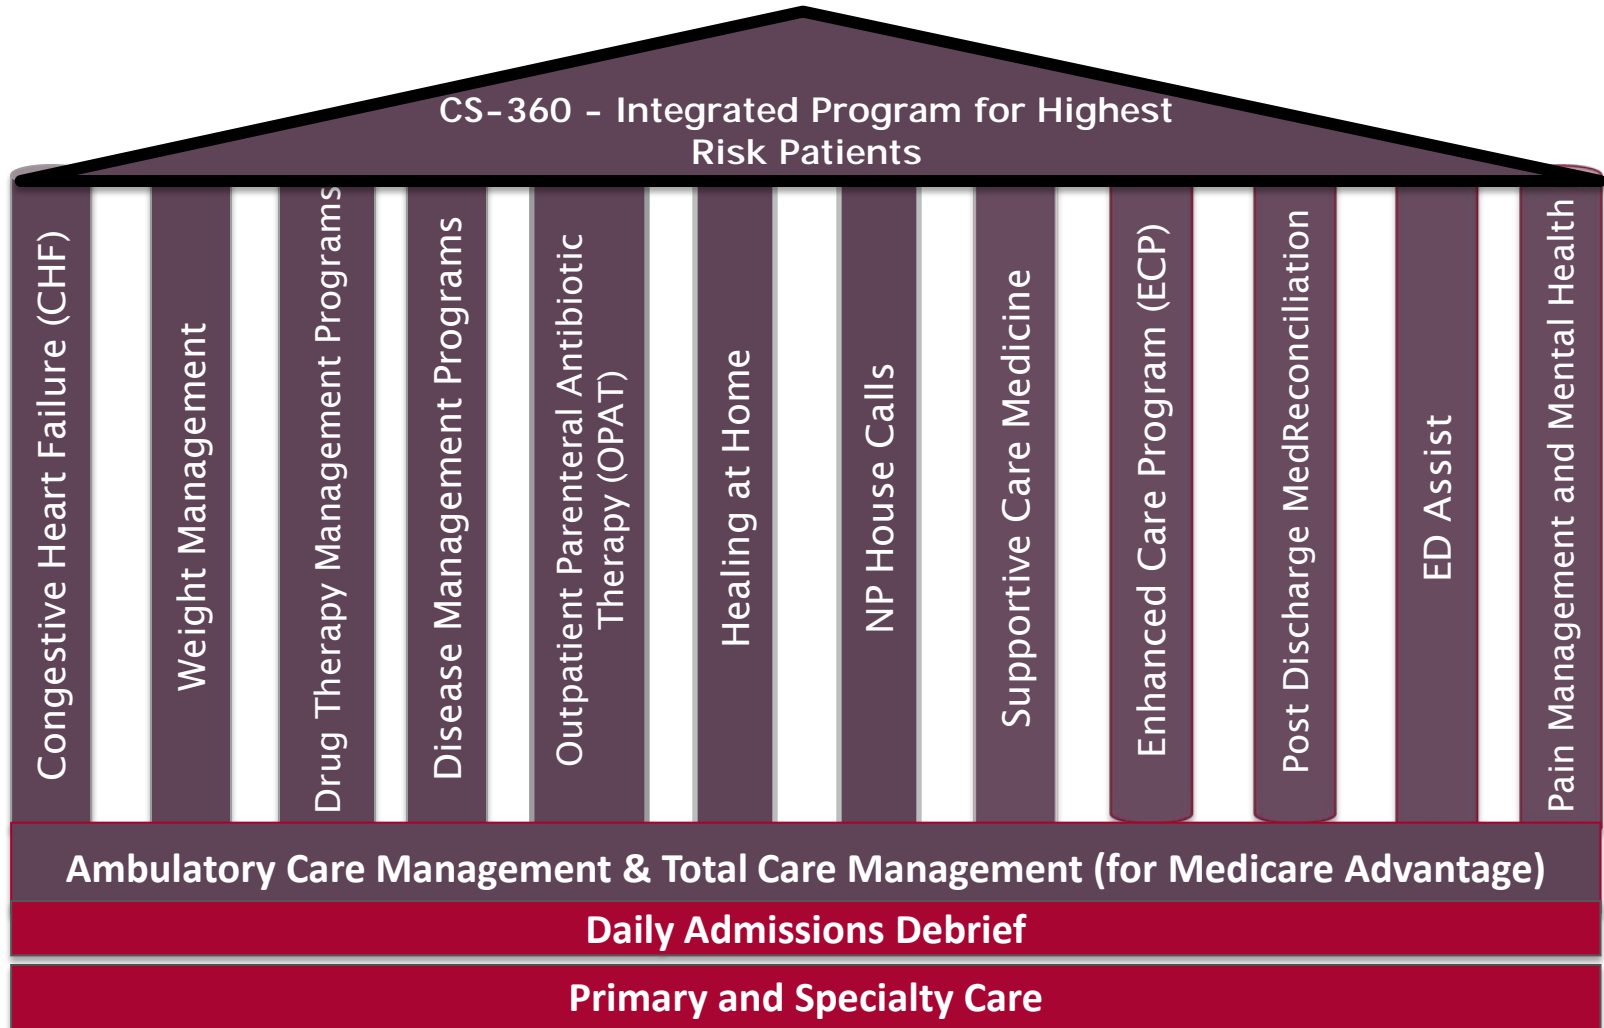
CS-360 - Integrated Program for Highest Risk Patients

Congestive Heart Failure (CHF)

Weight Management

Drug Therapy Management Programs

Disease Management Programs

Outpatient Parenteral Antibiotic Therapy (OPAT)

Healing at Home

NP House Calls

Supportive Care Medicine

Enhanced Care Program (ECP)

Post Discharge MedReconciliation

ED Assist

Pain Management and Mental Health

Ambulatory Care Management & Total Care Management (for Medicare Advantage)

Daily Admissions Debrief

Primary and Specialty Care